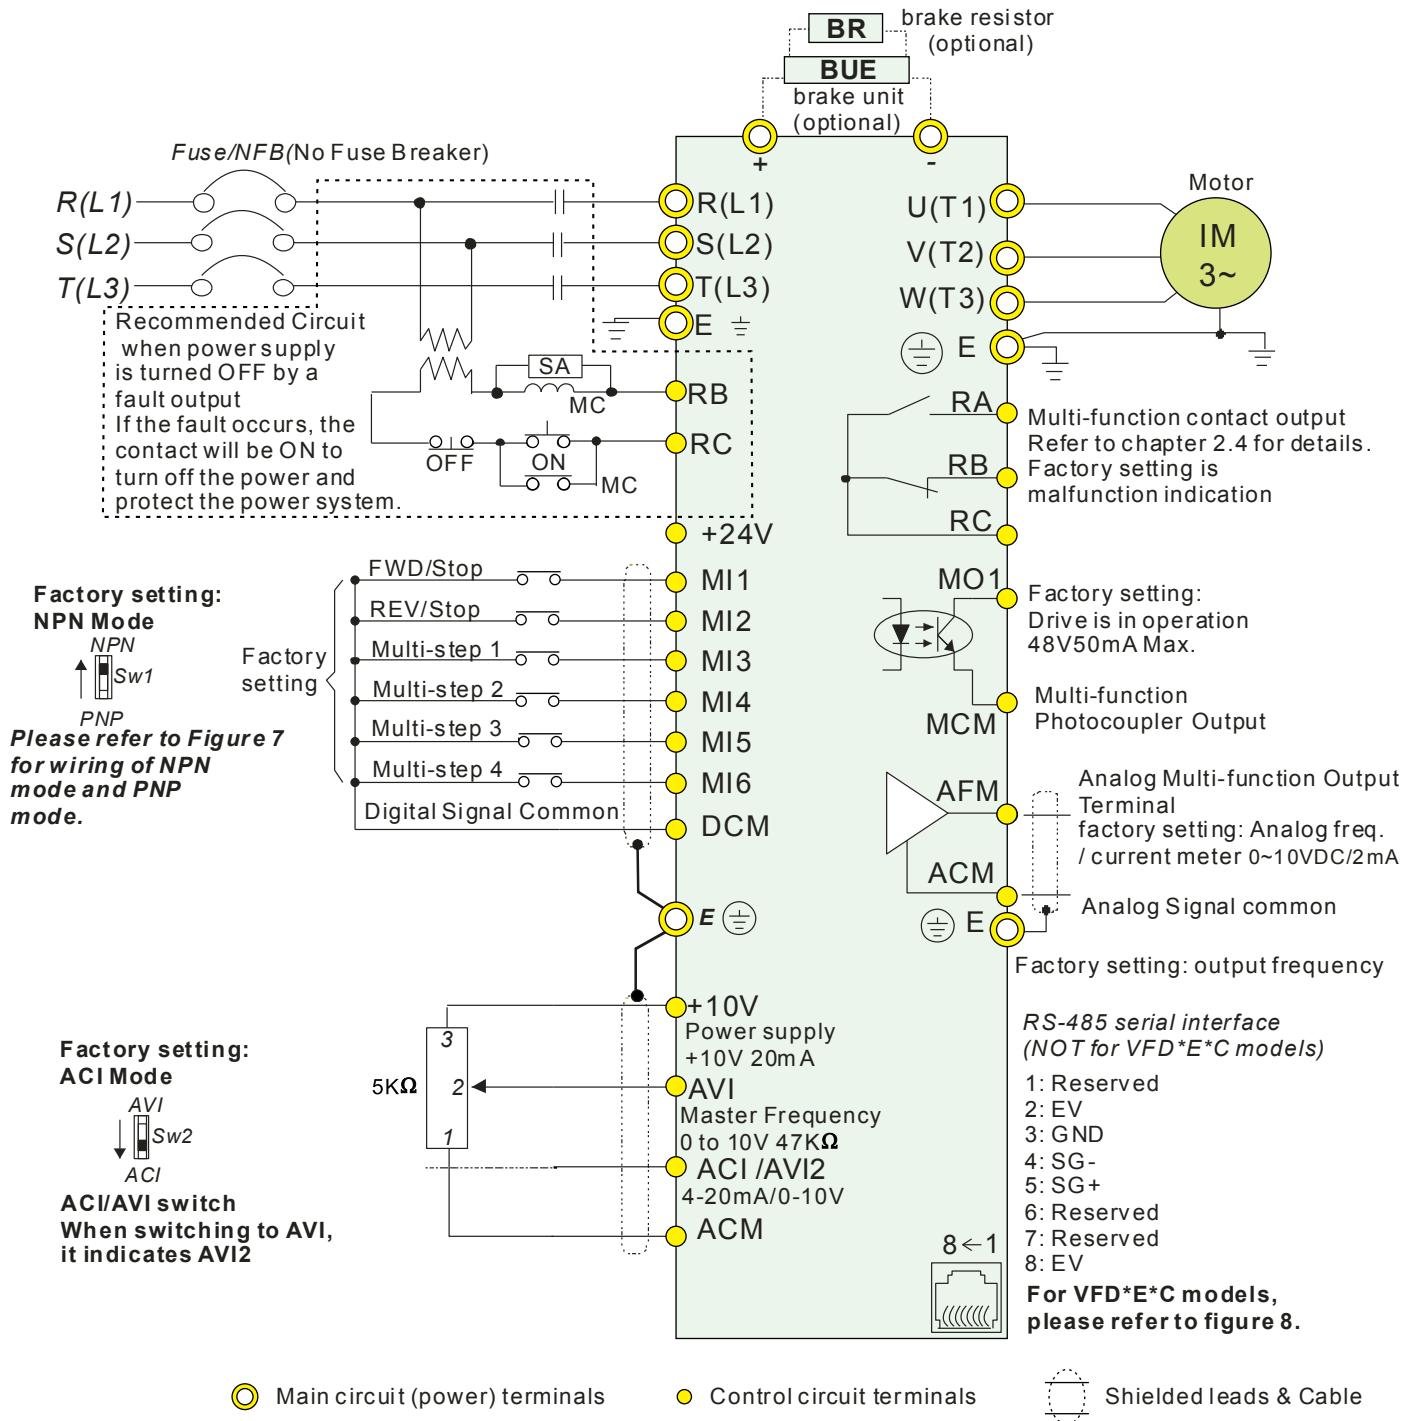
BR brake resistor (optional)

BUE brake unit (optional)

+ -

Fuse/NFB(No Fuse Breaker)

R(L1)
S(L2)
T(L3)

R(L1)
S(L2)
T(L3)
E

Recommended Circuit when power supply is turned OFF by a fault output
If the fault occurs, the contact will be ON to turn off the power and protect the power system.

SA
MC
OFF
ON
MC
RB
RC

U(T1)
V(T2)
W(T3)
E

Motor
IM
3~

RA
RB
RC

Multi-function contact output
Refer to chapter 2.4 for details.
Factory setting is malfunction indication

+24V

Factory setting:
NPN Mode
NPN
Sw1
PNP
Please refer to Figure 7 for wiring of NPN mode and PNP mode.

Factory setting

FWD/Stop
REV/Stop
Multi-step 1
Multi-step 2
Multi-step 3
Multi-step 4
Digital Signal Common

MI1
MI2
MI3
MI4
MI5
MI6
DCM

MO1
Factory setting:
Drive is in operation
48V50mA Max.

MCM
Multi-function Photocoupler Output

AFM
Analog Multi-function Output Terminal
factory setting: Analog freq. / current meter 0~10VDC/2mA

ACM
Analog Signal common

E
E

Factory setting: output frequency

+10V
Power supply
+10V 20mA

3
2
1
5KΩ

AVI
Master Frequency
0 to 10V 47KΩ

ACI /AVI2
4-20mA/0-10V

ACM

Factory setting:
ACI Mode
AVI
Sw2
ACI
ACI/AVI switch
When switching to AVI, it indicates AVI2

RS-485 serial interface
(NOT for VFD*E*C models)
1: Reserved
2: EV
3: GND
4: SG-
5: SG+
6: Reserved
7: Reserved
8: EV
For VFD*E*C models, please refer to figure 8.

8←1

Main circuit (power) terminals
Control circuit terminals
Shielded leads & Cable